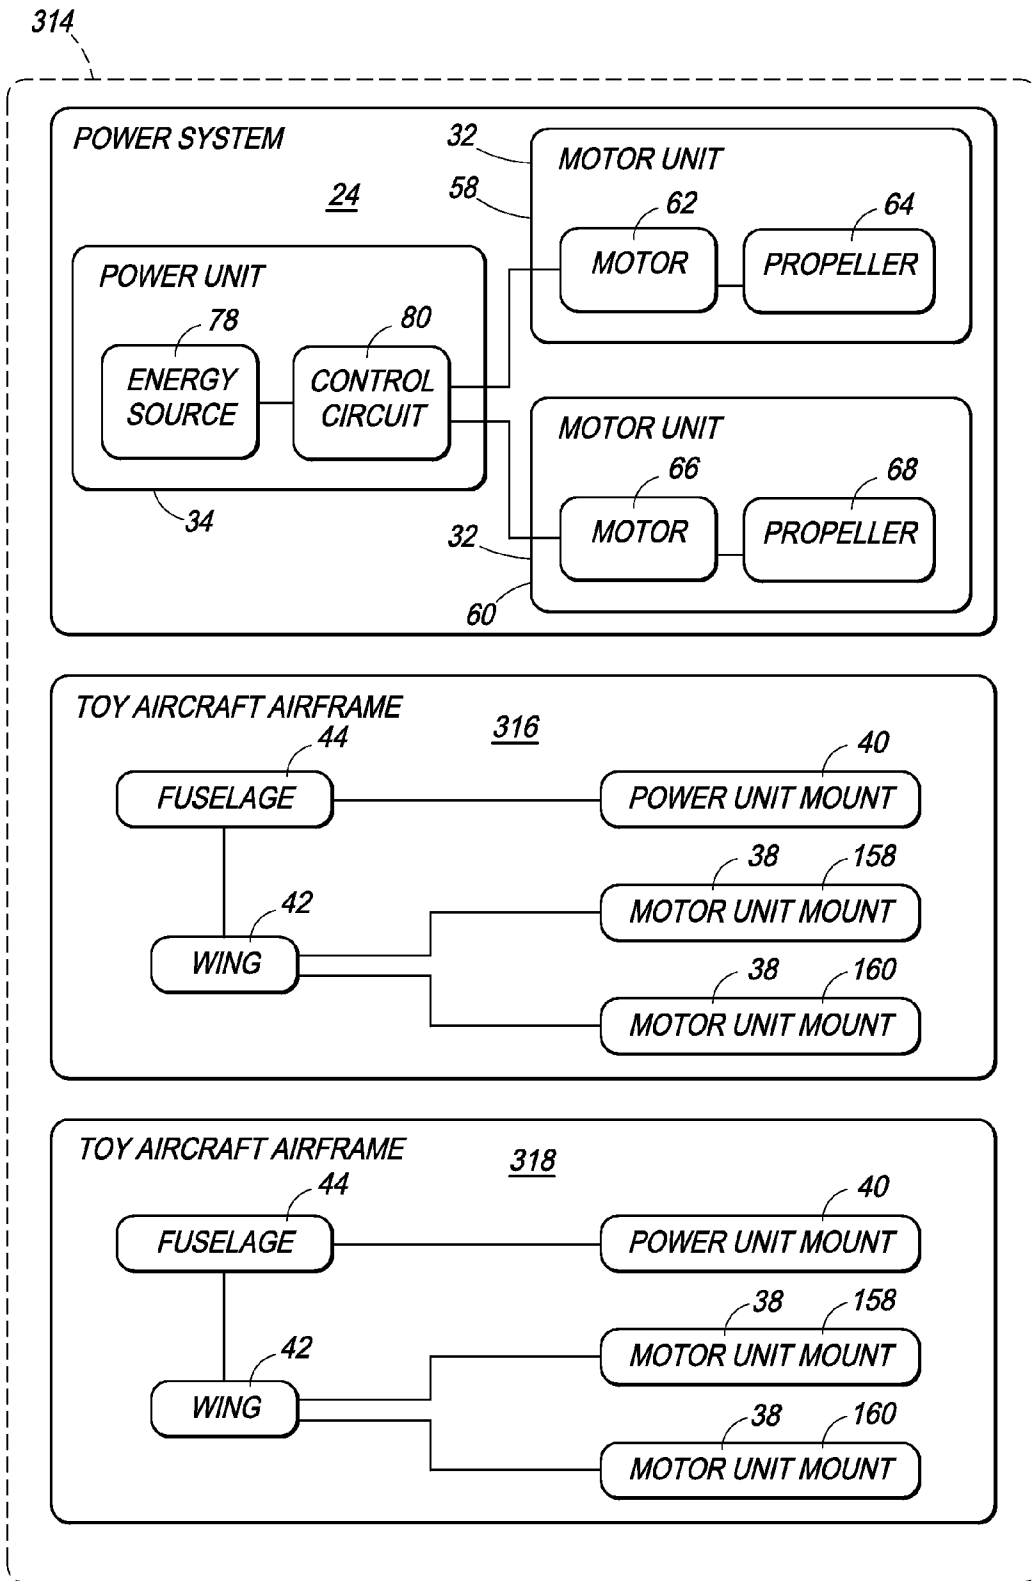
314

POWER SYSTEM

24

32

58

MOTOR UNIT

62

64

MOTOR

PROPELLER

POWER UNIT

78

80

ENERGY SOURCE

CONTROL CIRCUIT

MOTOR UNIT

66

68

MOTOR

PROPELLER

34

32

60

TOY AIRCRAFT AIRFRAME

316

44

40

FUSELAGE

POWER UNIT MOUNT

38

158

42

MOTOR UNIT MOUNT

WING

38

160

MOTOR UNIT MOUNT

TOY AIRCRAFT AIRFRAME

318

44

40

FUSELAGE

POWER UNIT MOUNT

38

158

42

MOTOR UNIT MOUNT

WING

38

160

MOTOR UNIT MOUNT